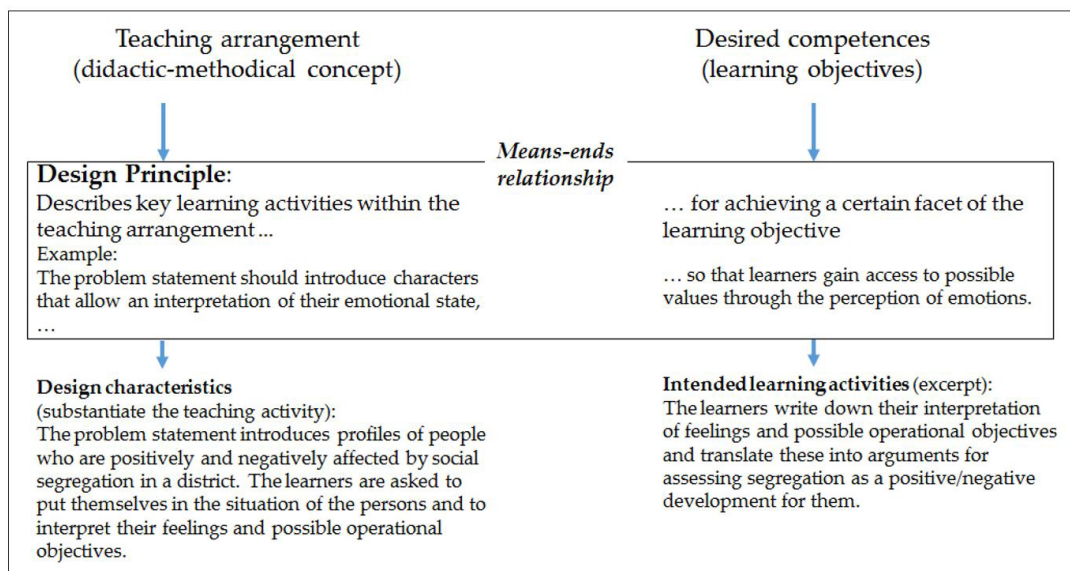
Teaching arrangement
(didactic-methodical concept)

Desired competences
(learning objectives)

Means-ends relationship

**Design Principle**:
Describes key learning activities within the teaching arrangement ...
Example:
The problem statement should introduce characters that allow an interpretation of their emotional state, …

… for achieving a certain facet of the learning objective

… so that learners gain access to possible values through the perception of emotions.

**Design characteristics**
(substantiate the teaching activity):
The problem statement introduces profiles of people who are positively and negatively affected by social segregation in a district. The learners are asked to put themselves in the situation of the persons and to interpret their feelings and possible operational objectives.

**Intended learning activities** (excerpt):
The learners write down their interpretation of feelings and possible operational objectives and translate these into arguments for assessing segregation as a positive/negative development for them.